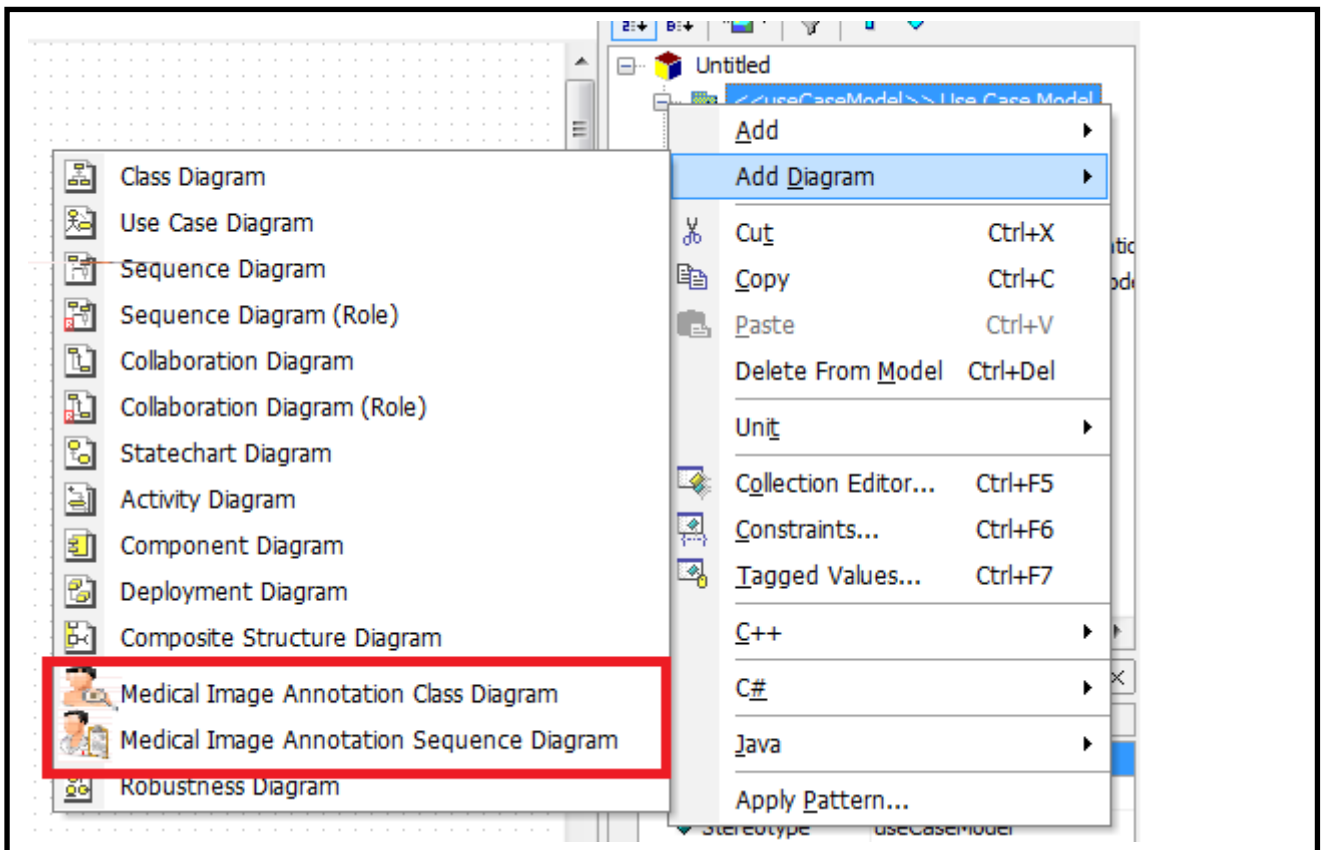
Untitled
<<useCaseModel>> Use Case Model

Class Diagram
Use Case Diagram
Sequence Diagram
Sequence Diagram (Role)
Collaboration Diagram
Collaboration Diagram (Role)
Statechart Diagram
Activity Diagram
Component Diagram
Deployment Diagram
Composite Structure Diagram
Medical Image Annotation Class Diagram
Medical Image Annotation Sequence Diagram
Robustness Diagram

Add
Add Diagram
Cut Ctrl+X
Copy Ctrl+C
Paste Ctrl+V
Delete From Model Ctrl+Del
Unit
Collection Editor... Ctrl+F5
Constraints... Ctrl+F6
Tagged Values... Ctrl+F7
C++
C#
Java
Apply Pattern...

Stereotype useCaseModel